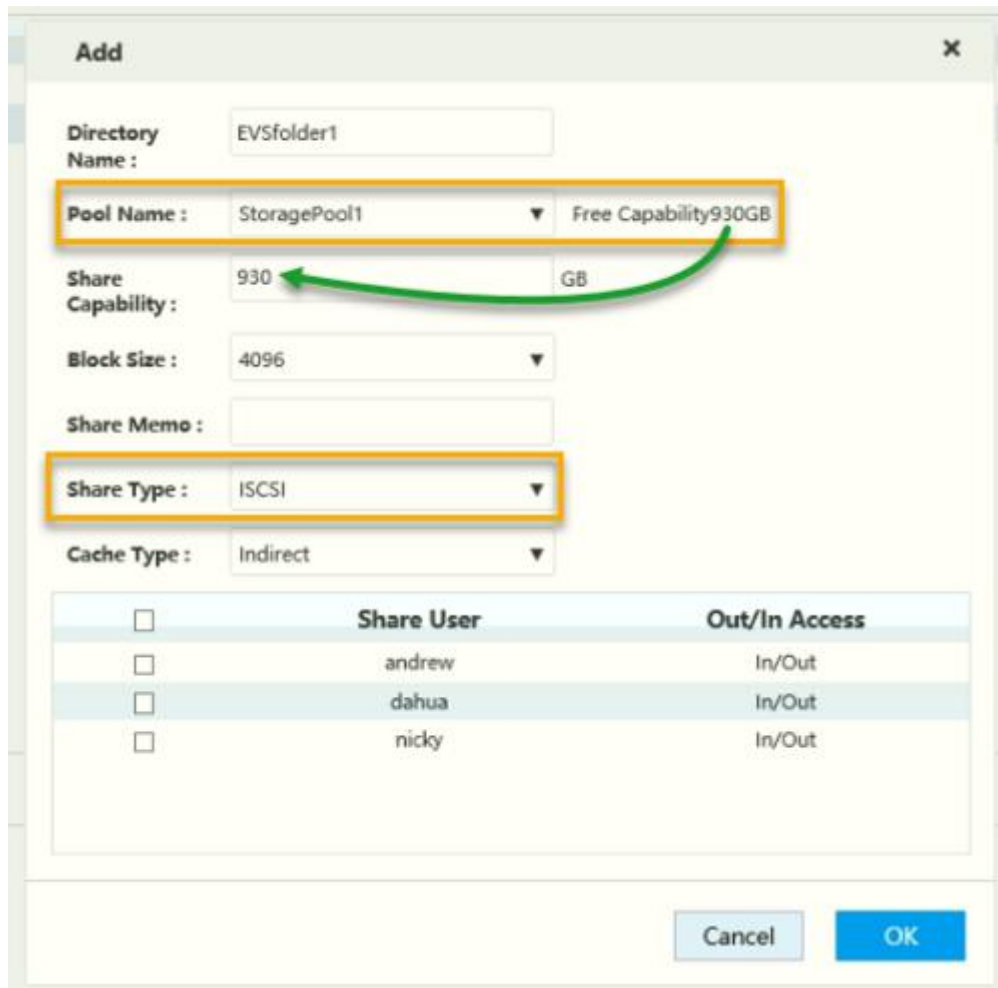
Add

×

Directory Name : EVSfolder1

Pool Name : StoragePool1 ▼ Free Capability930GB

Share Capability : 930 GB

Block Size : 4096 ▼

Share Memo :

Share Type : ISCSI ▼

Cache Type : Indirect ▼

| ☐ | Share User | Out/In Access |
|---|---|---|
| ☐ | andrew | In/Out |
| ☐ | dahua | In/Out |
| ☐ | nicky | In/Out |

Cancel OK